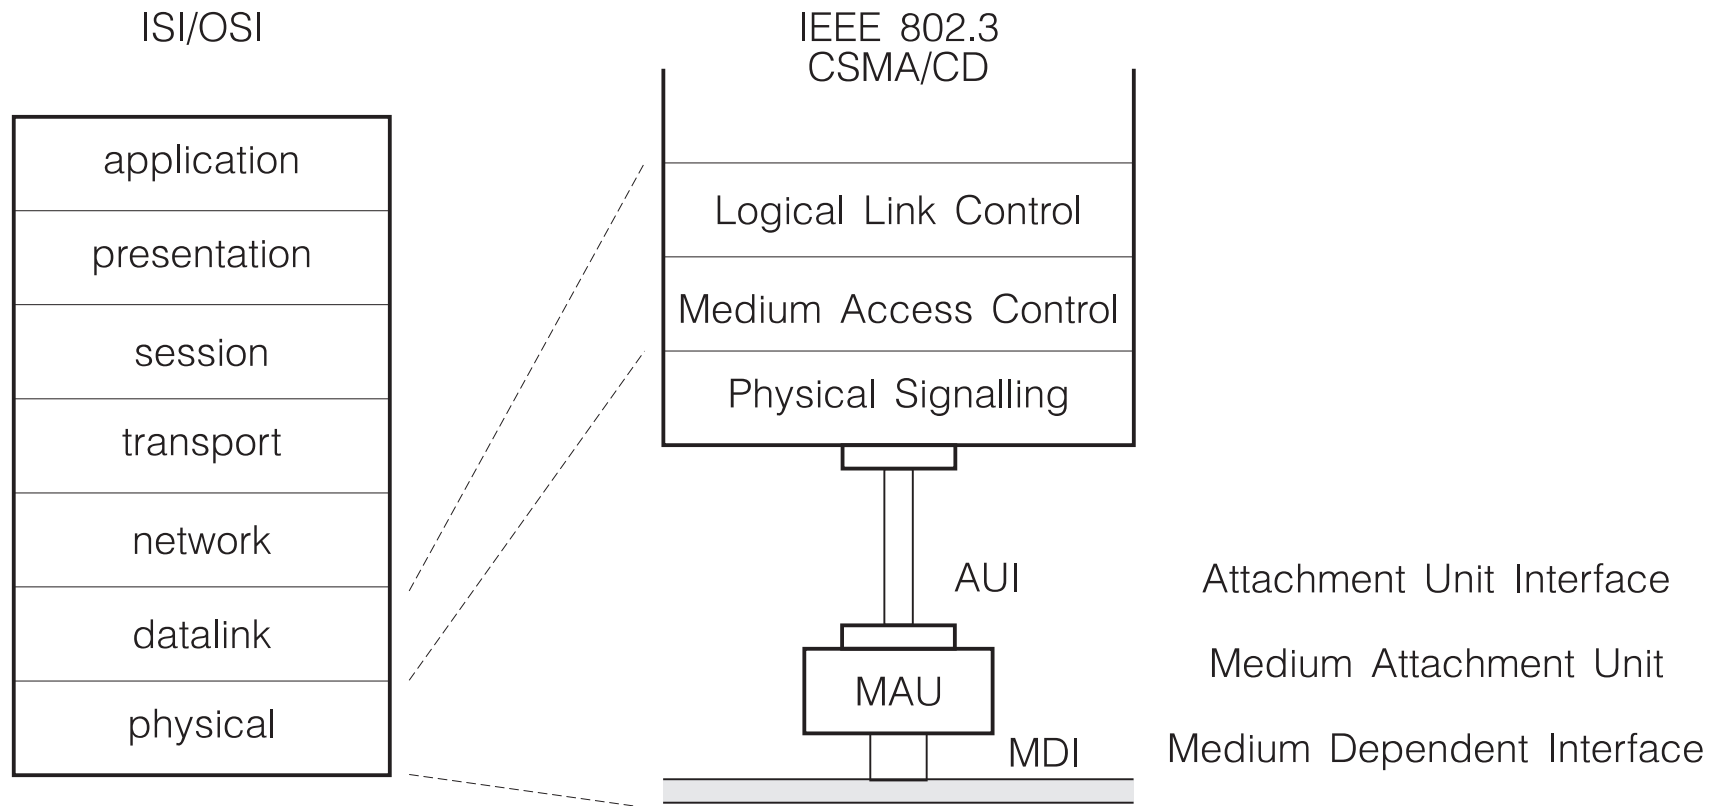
ISI/OSI

| application |
|---|
| presentation |
| session |
| transport |
| network |
| datalink |
| physical |

IEEE 802.3
CSMA/CD

Logical Link Control

Medium Access Control

Physical Signalling

AUI

Attachment Unit Interface

MAU

Medium Attachment Unit

MDI

Medium Dependent Interface